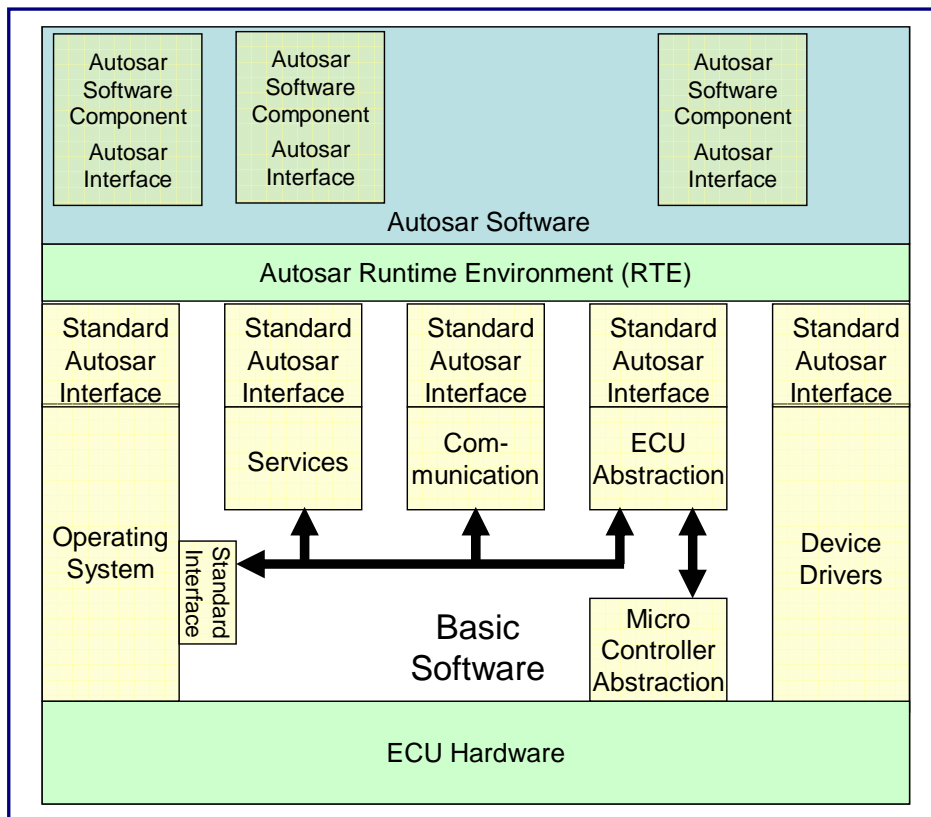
Autosar Software Component
Autosar Interface

Autosar Software Component
Autosar Interface

Autosar Software Component
Autosar Interface

Autosar Software

Autosar Runtime Environment (RTE)

Standard Autosar Interface

Standard Autosar Interface

Standard Autosar Interface

Standard Autosar Interface

Standard Autosar Interface

Services

Communication

ECU Abstraction

Operating System

Standard Interface

Device Drivers

Basic Software

Micro Controller Abstraction

ECU Hardware